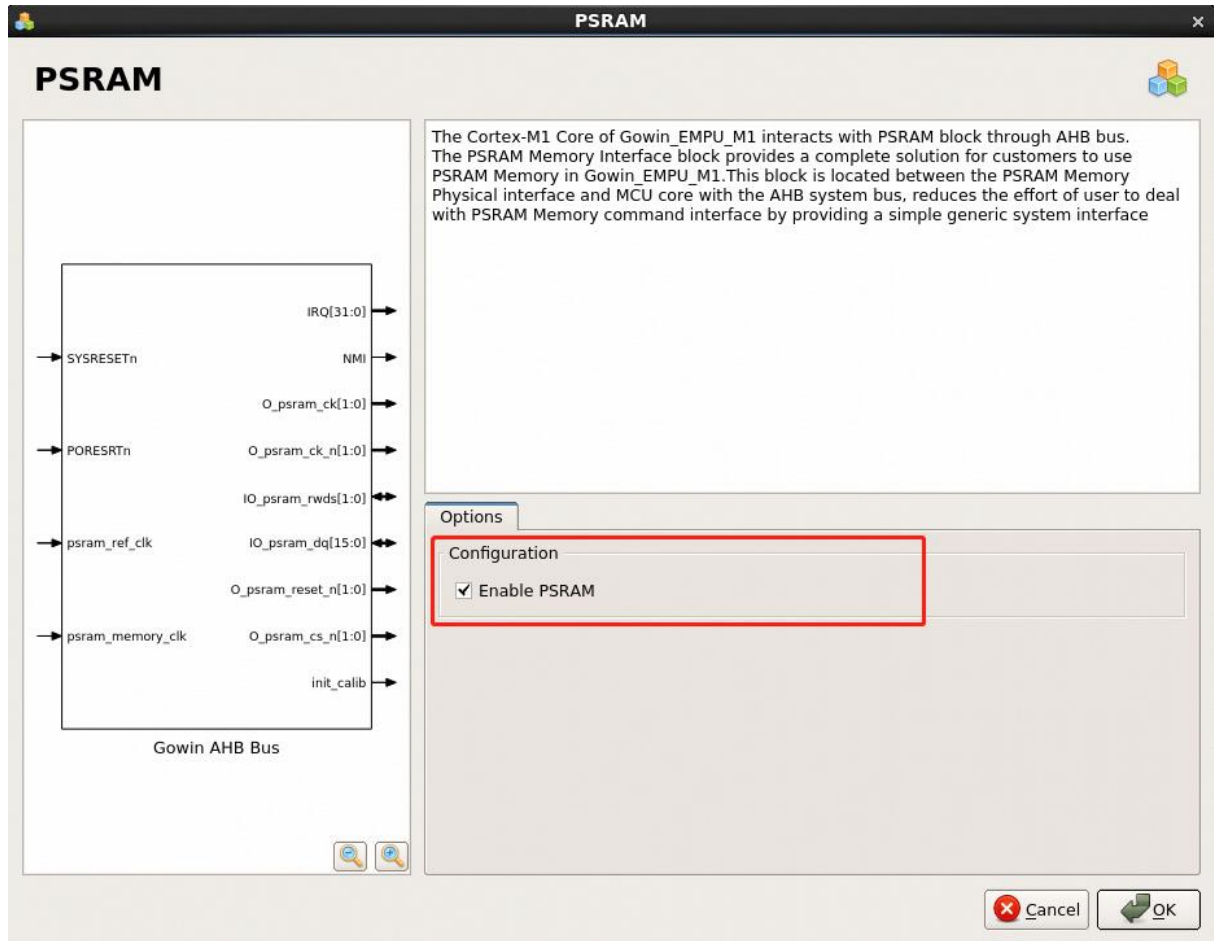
PSRAM

PSRAM

SYSRESETn

PORESRTn

psram_ref_clk

psram_memory_clk

IRQ[31:0]

NMI

O_psram_ck[1:0]

O_psram_ck_n[1:0]

IO_psram_rwds[1:0]

IO_psram_dq[15:0]

O_psram_reset_n[1:0]

O_psram_cs_n[1:0]

init_calib

Gowin AHB Bus

The Cortex-M1 Core of Gowin_EMPU_M1 interacts with PSRAM block through AHB bus. The PSRAM Memory Interface block provides a complete solution for customers to use PSRAM Memory in Gowin_EMPU_M1.This block is located between the PSRAM Memory Physical interface and MCU core with the AHB system bus, reduces the effort of user to deal with PSRAM Memory command interface by providing a simple generic system interface

Options

Configuration

✓ Enable PSRAM

Cancel

OK